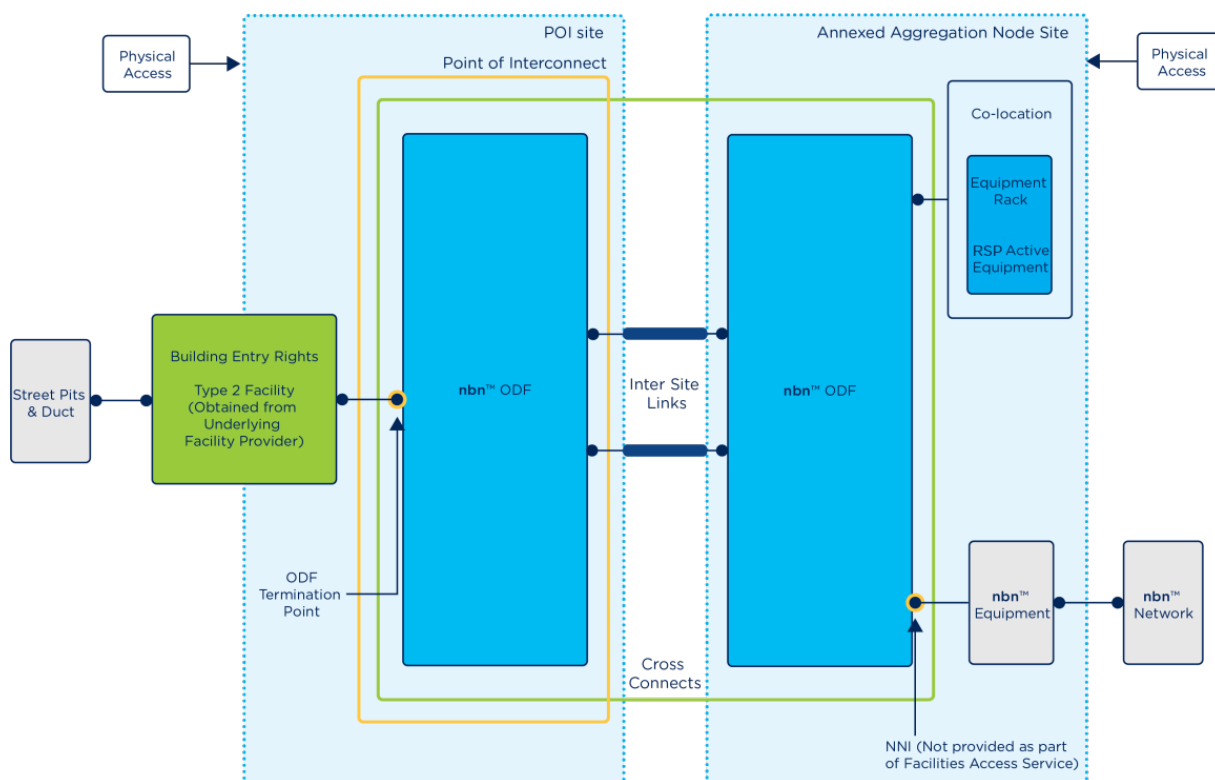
Physical Access

POI site

Point of Interconnect

Annexed Aggregation Node Site

Physical Access

Co-location

Equipment Rack

RSP Active Equipment

Street Pits & Duct

Building Entry Rights

Type 2 Facility (Obtained from Underlying Facility Provider)

nbn™ ODF

Inter Site Links

nbn™ ODF

ODF Termination Point

nbn™ Equipment

nbn™ Network

Cross Connects

NNI (Not provided as part of Facilities Access Service)